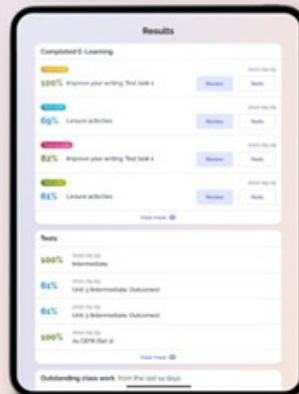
Results

Completed E-Learning

100% Improve your writing: Test task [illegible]
Review
Redo

69% Leisure activities
Review
Redo

82% Improve your writing: Test task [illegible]
Review
Redo

61% Leisure activities
Review
Redo

View more

Tests

100% Intermediate

61% Unit 3 Intermediate: Outcome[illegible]

61% Unit 3 Intermediate: Outcome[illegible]

100% A1 CEFR Test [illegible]

View more

Outstanding class work from the last 14 days